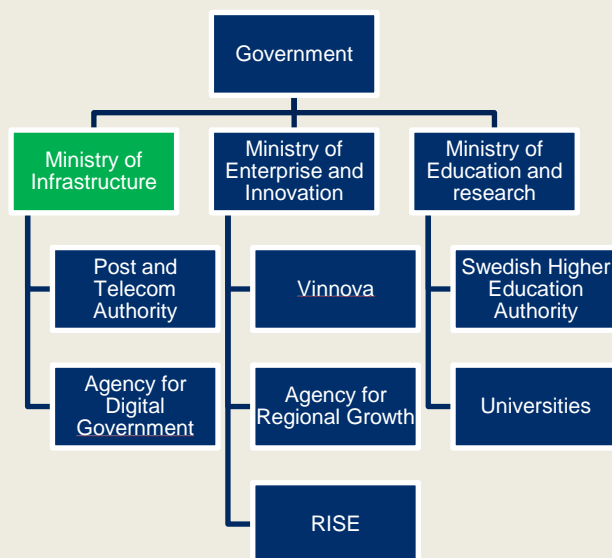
Government

Ministry of Infrastructure

Ministry of Enterprise and Innovation

Ministry of Education and research

Post and Telecom Authority

Agency for Digital Government

Vinnova

Agency for Regional Growth

RISE

Swedish Higher Education Authority

Universities